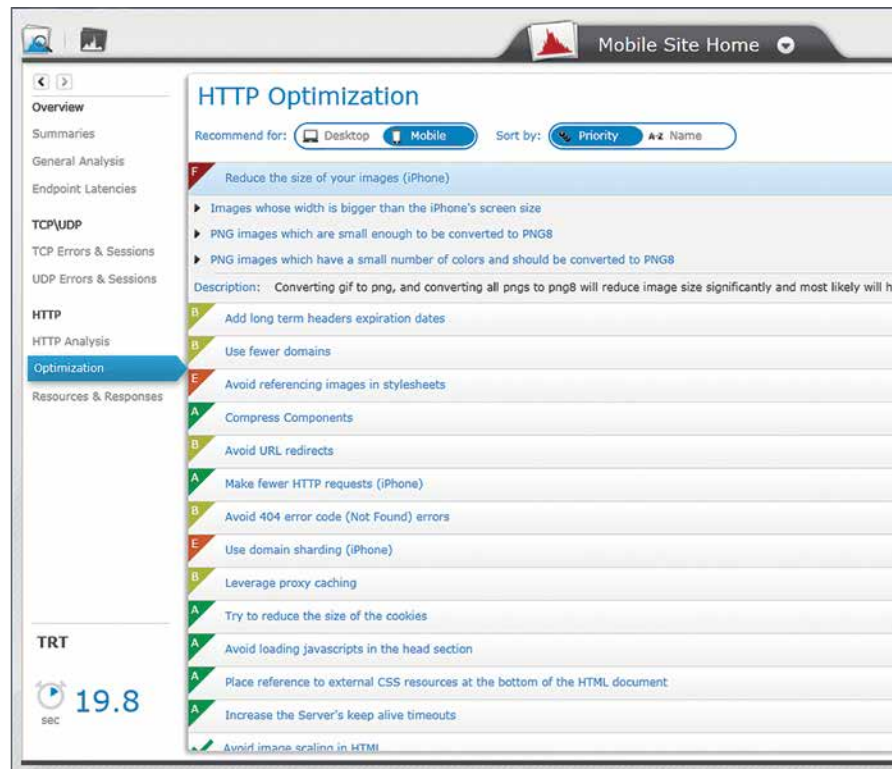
Mobile Site Home

Overview
Summaries
General Analysis
Endpoint Latencies

TCP\UDP
TCP Errors & Sessions
UDP Errors & Sessions

HTTP
HTTP Analysis
Optimization
Resources & Responses

TRT
19.8
sec

HTTP Optimization

Recommend for: Desktop Mobile Sort by: Priority A-Z Name

F Reduce the size of your images (iPhone)
Images whose width is bigger than the iPhone's screen size
PNG images which are small enough to be converted to PNG8
PNG images which have a small number of colors and should be converted to PNG8
Description: Converting gif to png, and converting all pngs to png8 will reduce image size significantly and most likely will h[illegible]
B Add long term headers expiration dates
B Use fewer domains
E Avoid referencing images in stylesheets
A Compress Components
B Avoid URL redirects
A Make fewer HTTP requests (iPhone)
B Avoid 404 error code (Not Found) errors
E Use domain sharding (iPhone)
B Leverage proxy caching
A Try to reduce the size of the cookies
A Avoid loading javascripts in the head section
A Place reference to external CSS resources at the bottom of the HTML document
A Increase the Server's keep alive timeouts
Avoid image scaling in HTML